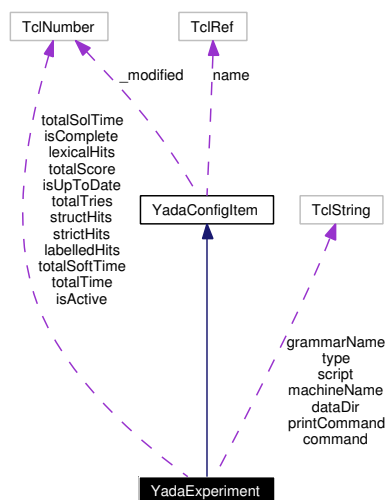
TclNumber

TclRef

_modified

name

totalSolTime
isComplete
lexicalHits
totalScore
isUpToDate
totalTries
structHits
strictHits
labelledHits
totalSoftTime
totalTime
isActive

YadaConfigItem

TclString

grammarName
type
script
machineName
dataDir
printCommand
command

YadaExperiment